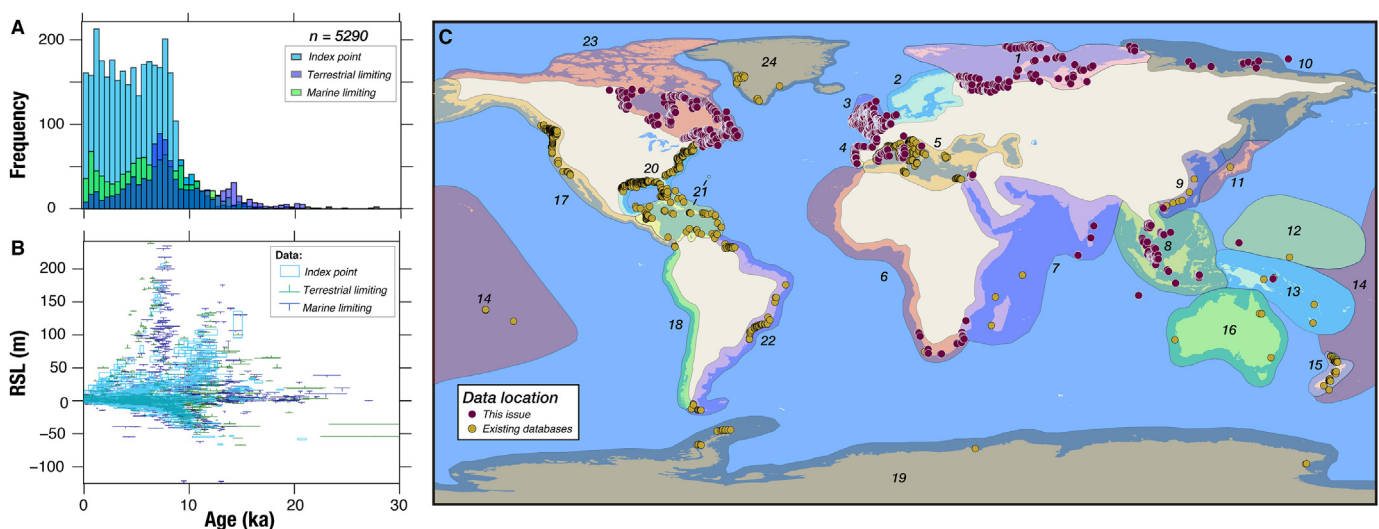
A

n = 5290

Index point
Terrestrial limiting
Marine limiting

Frequency

200
100
0

B

Data:
Index point
Terrestrial limiting
Marine limiting

RSL (m)

200
150
100
50
0
−50
−100

0 10 20 30
Age (ka)

C

23 24 2 1 10 3 4 5 20 21 17 9 11 12 14 6 7 8 13 14 18 22 16 15 19

Data location
This issue
Existing databases